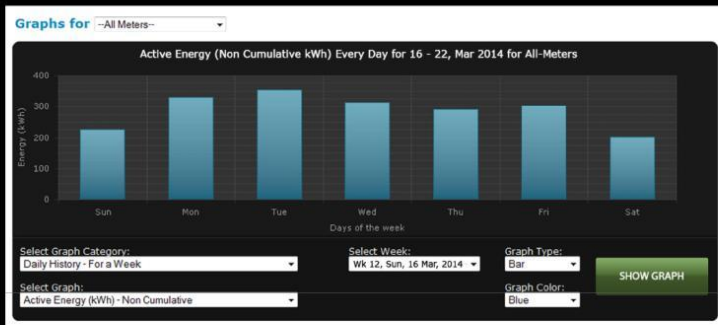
Graphs for --All Meters--

Active Energy (Non Cumulative kWh) Every Day for 16 - 22, Mar 2014 for All-Meters

400
300
200
100
0

Energy (kWh)

Sun Mon Tue Wed Thu Fri Sat

Days of the week

Select Graph Category:
Daily History - For a Week

Select Week:
Wk 12, Sun, 16 Mar, 2014

Graph Type:
Bar

SHOW GRAPH

Select Graph:
Active Energy (kWh) - Non Cumulative

Graph Color:
Blue